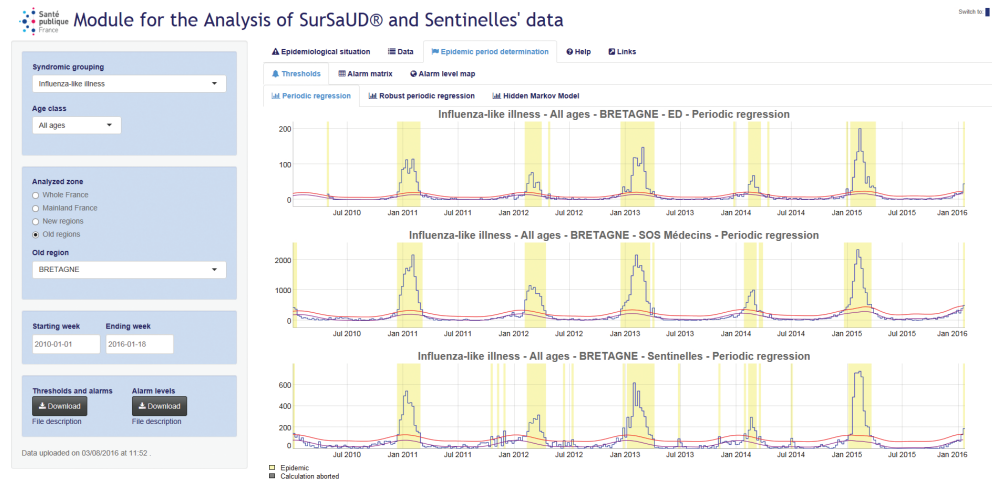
Santé publique France

Module for the Analysis of SurSaUD® and Sentinelles' data

Switch to

Syndromic grouping
Influenza-like illness

Age class
All ages

Analyzed zone
Whole France
Mainland France
New regions
Old regions

Old region
BRETAGNE

Starting week
2010-01-01

Ending week
2016-01-18

Thresholds and alarms
Download
File description

Alarm levels
Download
File description

Data uploaded on 03/08/2016 at 11:52 .

Epidemiological situation | Data | Epidemic period determination | Help | Links

Thresholds | Alarm matrix | Alarm level map

Periodic regression | Robust periodic regression | Hidden Markov Model

Influenza-like illness - All ages - BRETAGNE - ED - Periodic regression

200
100
0
Jul 2010 Jan 2011 Jul 2011 Jan 2012 Jul 2012 Jan 2013 Jul 2013 Jan 2014 Jul 2014 Jan 2015 Jul 2015 Jan 2016

Influenza-like illness - All ages - BRETAGNE - SOS Médecins - Periodic regression

2000
1000
0
Jul 2010 Jan 2011 Jul 2011 Jan 2012 Jul 2012 Jan 2013 Jul 2013 Jan 2014 Jul 2014 Jan 2015 Jul 2015 Jan 2016

Influenza-like illness - All ages - BRETAGNE - Sentinelles - Periodic regression

600
400
200
0
Jul 2010 Jan 2011 Jul 2011 Jan 2012 Jul 2012 Jan 2013 Jul 2013 Jan 2014 Jul 2014 Jan 2015 Jul 2015 Jan 2016

Epidemic
Calculation aborted